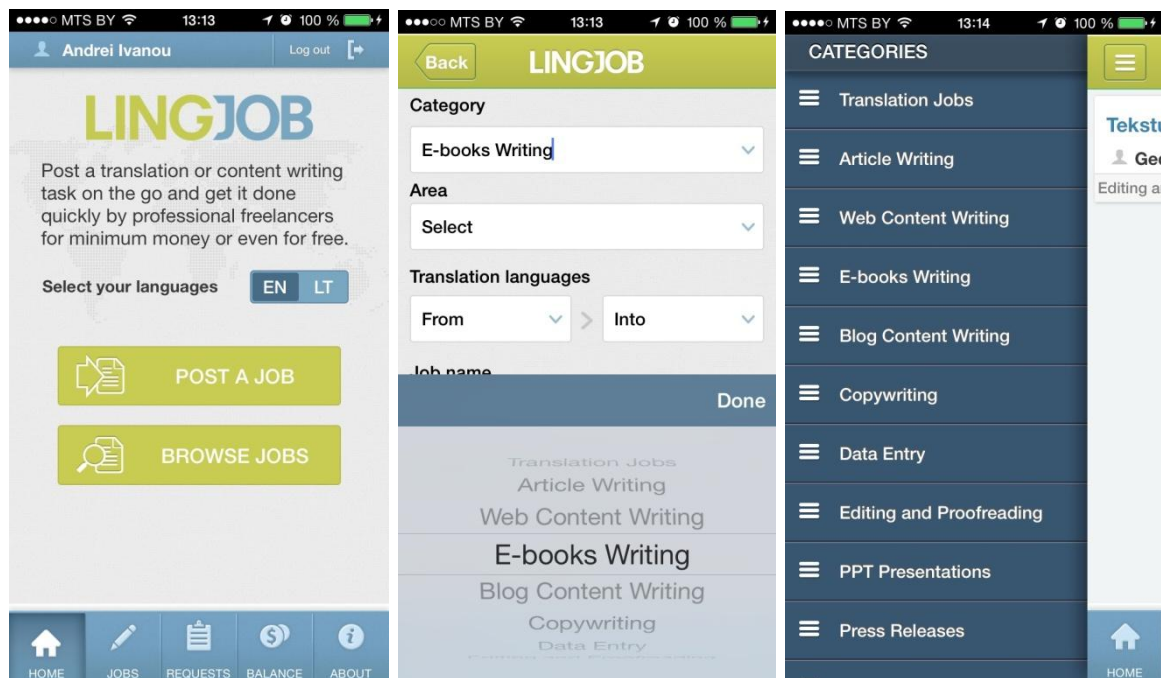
●●●●○ MTS BY 13:13 100 %

Andrei Ivanou

Log out

LINGJOB

Post a translation or content writing task on the go and get it done quickly by professional freelancers for minimum money or even for free.

Select your languages

EN LT

POST A JOB

BROWSE JOBS

HOME JOBS REQUESTS BALANCE ABOUT

●●●○○ MTS BY 13:13 100 %

Back

LINGJOB

Category

E-books Writing

Area

Select

Translation languages

From

Into

Job name

Done

Translation Jobs
Article Writing
Web Content Writing
E-books Writing
Blog Content Writing
Copywriting
Data Entry

●●●●○ MTS BY 13:14 100 %

CATEGORIES

Translation Jobs

Article Writing

Web Content Writing

E-books Writing

Blog Content Writing

Copywriting

Data Entry

Editing and Proofreading

PPT Presentations

Press Releases

Tekstu

Ge

Editing a

HOME